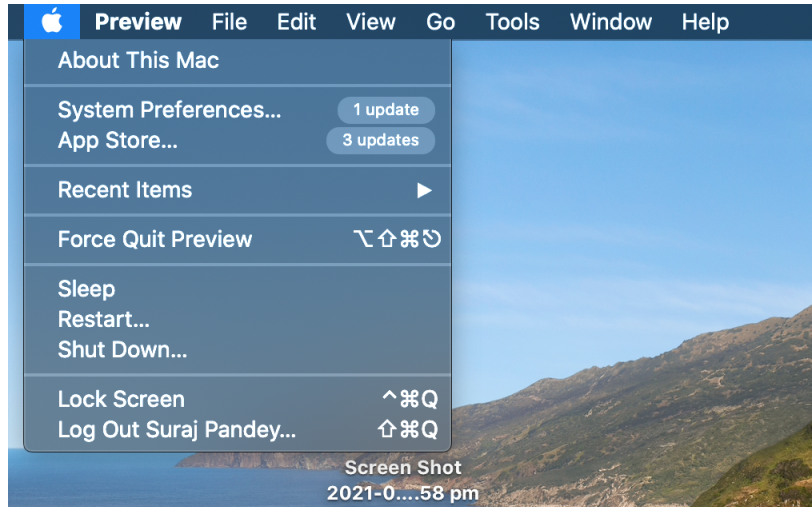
Preview File Edit View Go Tools Window Help

About This Mac

System Preferences... 1 update
App Store... 3 updates

Recent Items ▶

Force Quit Preview ⌥⇧⌘⎋

Sleep
Restart...
Shut Down...

Lock Screen ^⌘Q
Log Out Suraj Pandey... ⇧⌘Q

Screen Shot
2021-0....58 pm